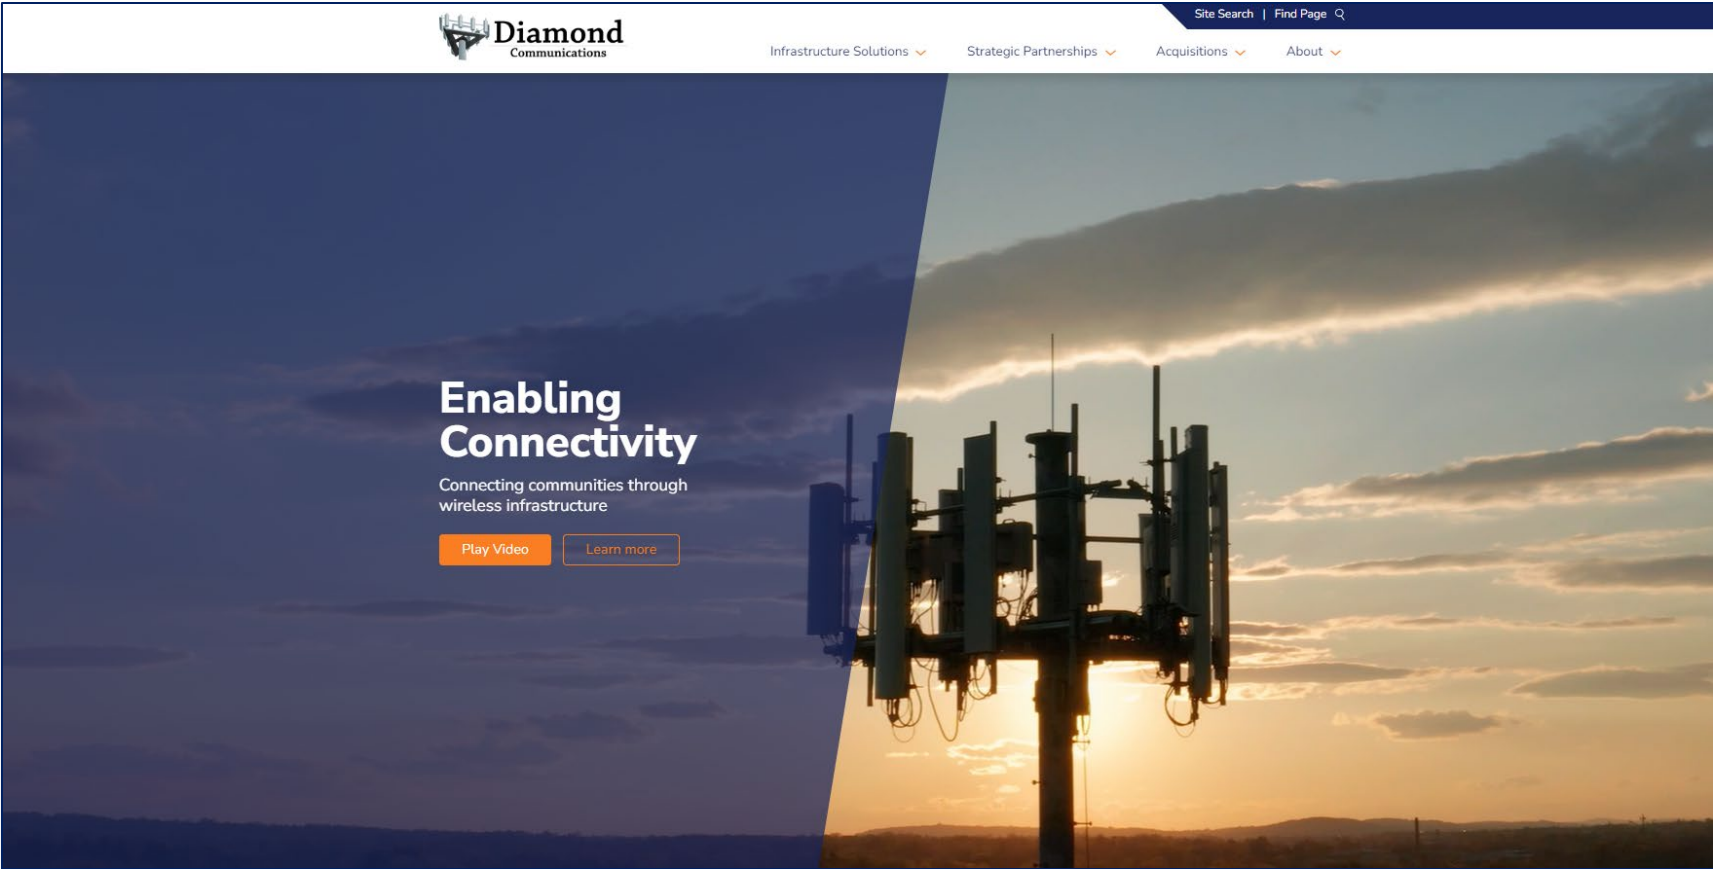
Site Search | Find Page

Diamond
Communications

Infrastructure Solutions Strategic Partnerships Acquisitions About

Enabling Connectivity

Connecting communities through wireless infrastructure

Play Video Learn more